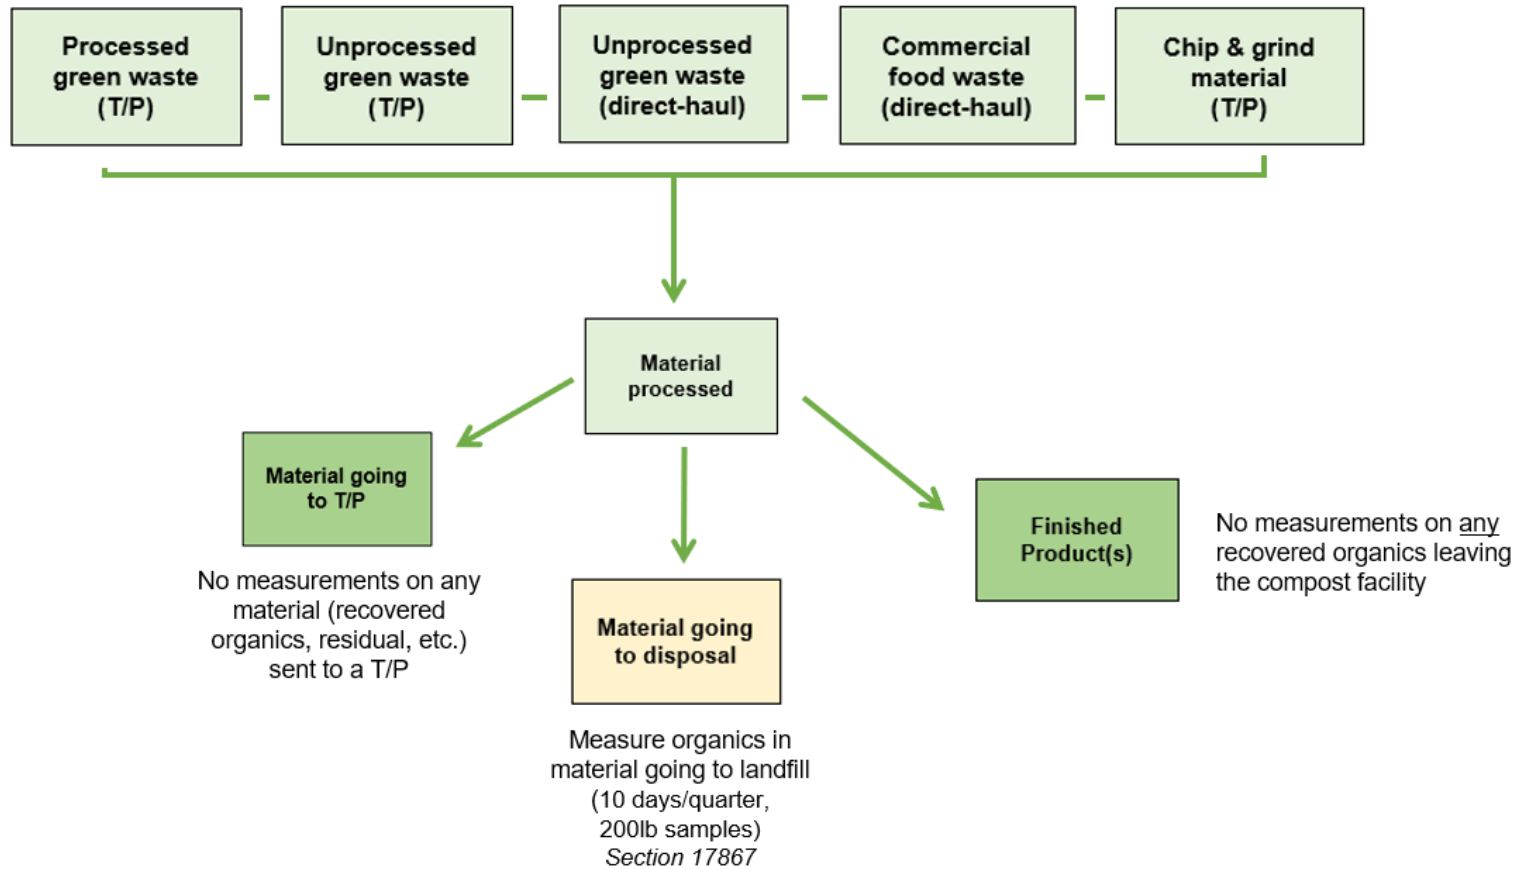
Processed green waste (T/P)

Unprocessed green waste (T/P)

Unprocessed green waste (direct-haul)

Commercial food waste (direct-haul)

Chip & grind material (T/P)

Material processed

Material going to T/P

No measurements on any material (recovered organics, residual, etc.) sent to a T/P

Material going to disposal

Measure organics in material going to landfill (10 days/quarter, 200lb samples) *Section 17867*

Finished Product(s)

No measurements on any recovered organics leaving the compost facility